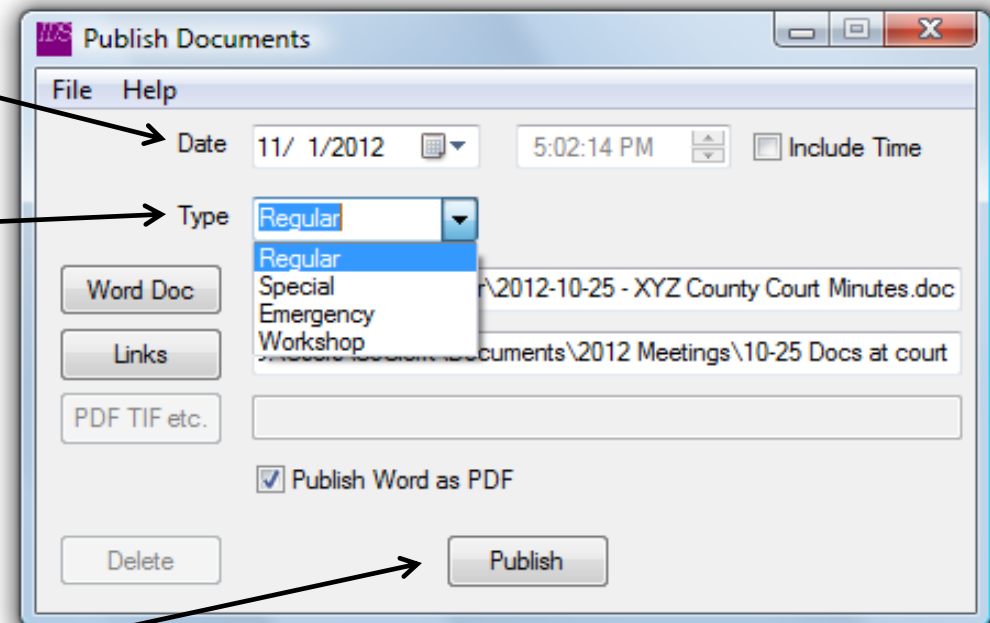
Publish Documents

File Help

Date 11/ 1/2012 5:02:14 PM Include Time

Type Regular

Regular
Special
Emergency
Workshop

Word Doc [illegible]r\2012-10-25 - XYZ County Court Minutes.doc

Links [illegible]Documents\2012 Meetings\10-25 Docs at court

PDF TIF etc.

Publish Word as PDF

Delete

Publish